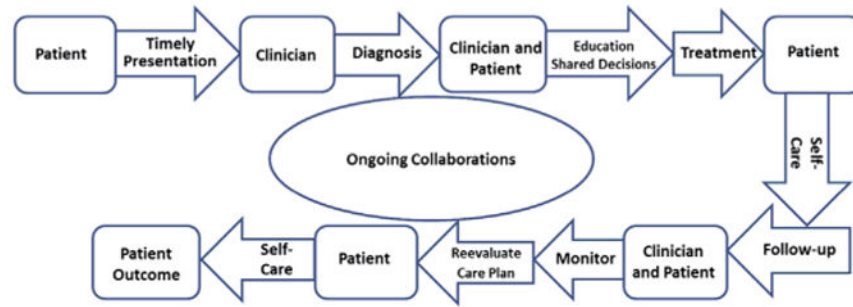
Patient

Timely Presentation

Clinician

Diagnosis

Clinician and Patient

Education Shared Decisions

Treatment

Patient

Self-Care

Ongoing Collaborations

Follow-up

Clinician and Patient

Monitor

Reevaluate Care Plan

Patient

Self-Care

Patient Outcome